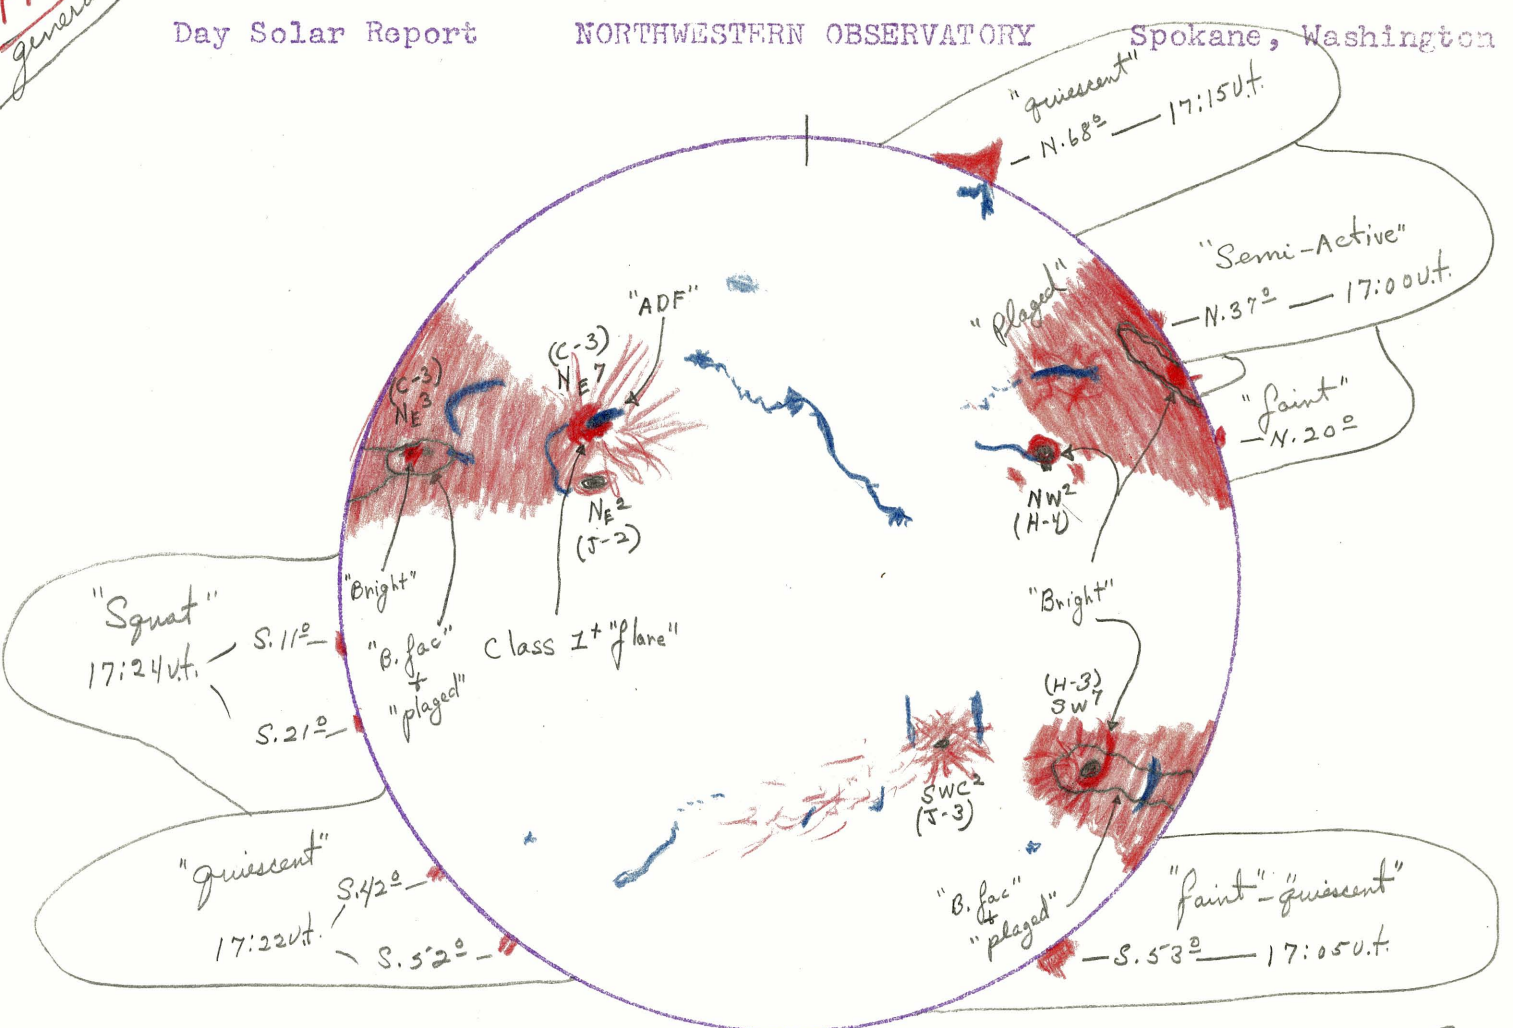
gener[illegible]

Day Solar Report NORTHWESTERN OBSERVATORY Spokane, Washington

"quiescent"
— N.68° — 17:15U.t.

"Semi-Active"
— N.37° — 17:00U.t.

"faint"
— N.20°

"plaged"

"ADF"

(C-3)
NE3

(C-3)
NE7

NE2
(J-2)

NW2
(H-4)

"Bright"

"Bright"

"B. fac"
+
"plaged"

Class I+ "flare"

"Squat"
17:24U.t. — S.11° —
S.21° —

(H-3)
SW7

SWC2
(J-3)

"quiescent"
S.42° —
17:22U.t.
S.52° —

"B. fac"
+
"plaged"

"faint" "quiescent"
— S.53° — 17:05U.t.